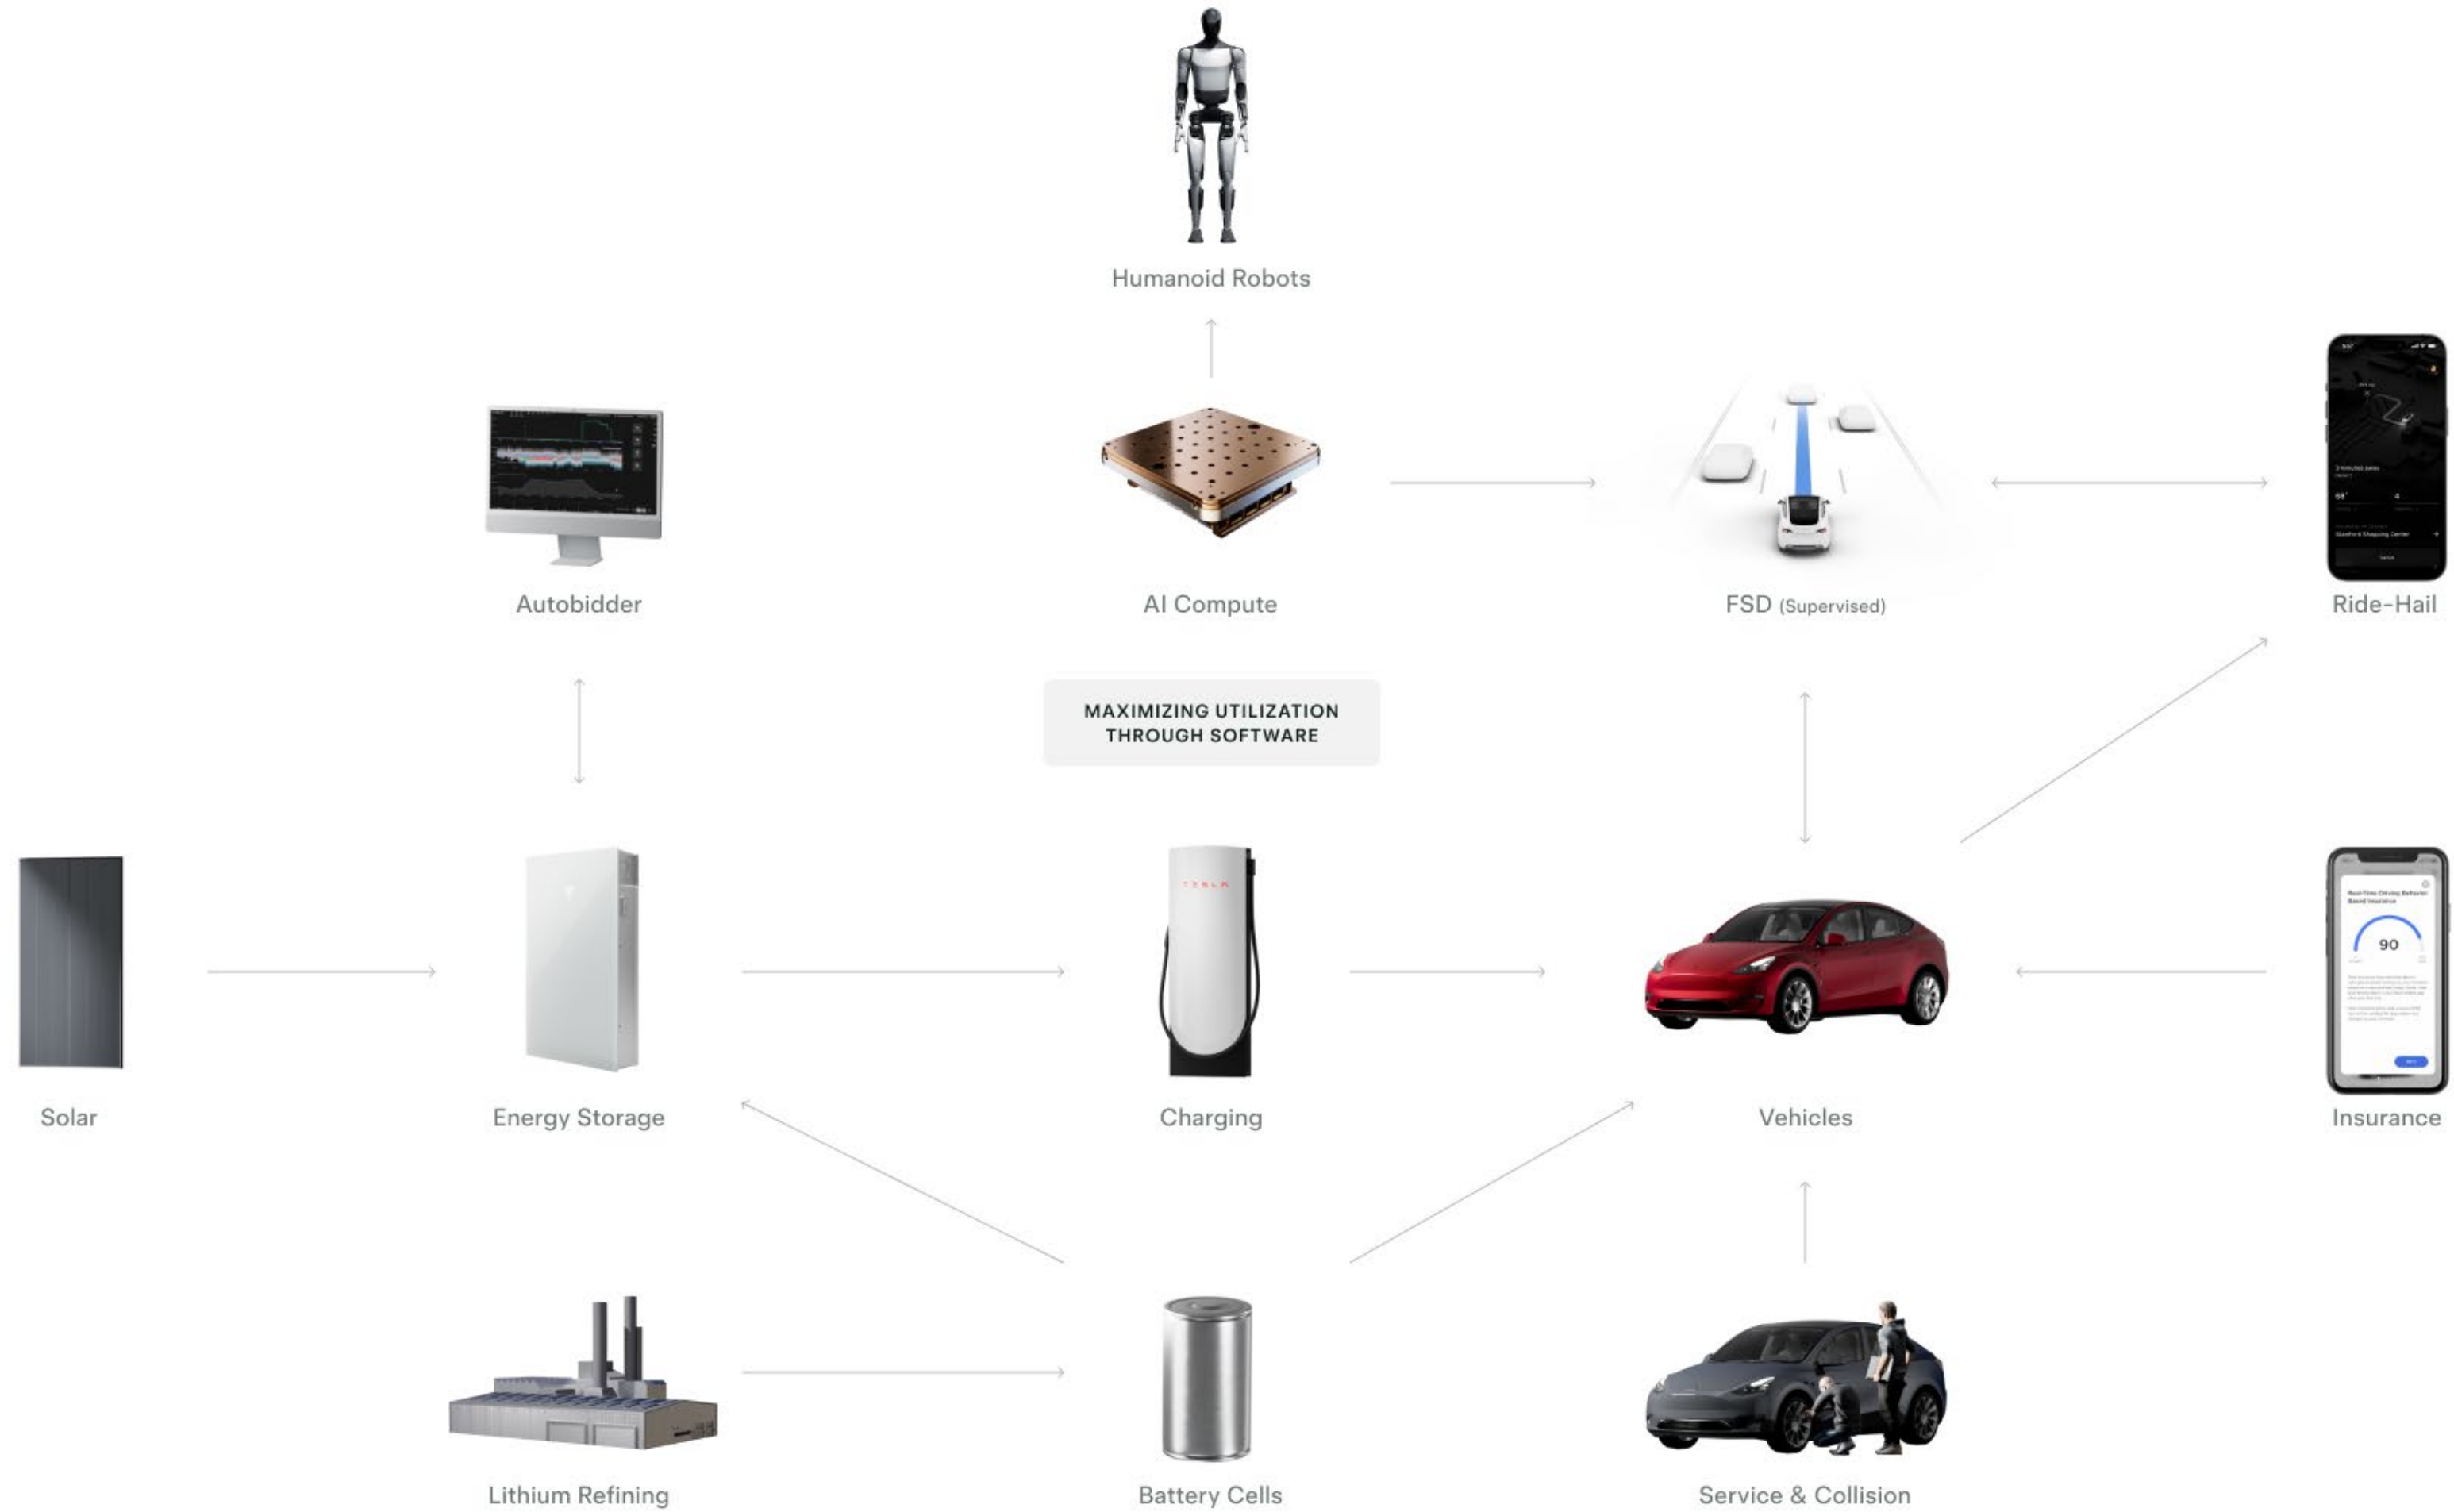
Humanoid Robots

Autobidder

AI Compute

FSD (Supervised)

Ride-Hail

MAXIMIZING UTILIZATION THROUGH SOFTWARE

Solar

Energy Storage

Charging

Vehicles

90

Insurance

Lithium Refining

Battery Cells

Service & Collision